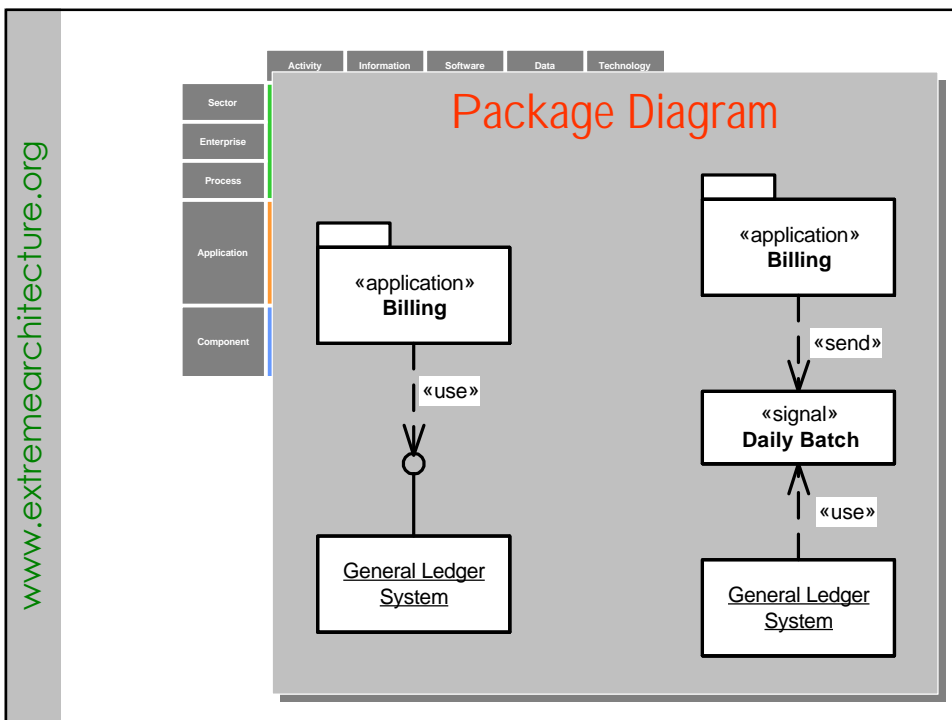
www.extremearchitecture.org

| Activity | Information | Software | Data | Technology |
|---|---|---|---|---|

Sector
Enterprise
Process
Application
Component

Package Diagram

«application»
Billing

«use»

General Ledger System

«application»
Billing

«send»

«signal»
Daily Batch

«use»

General Ledger System